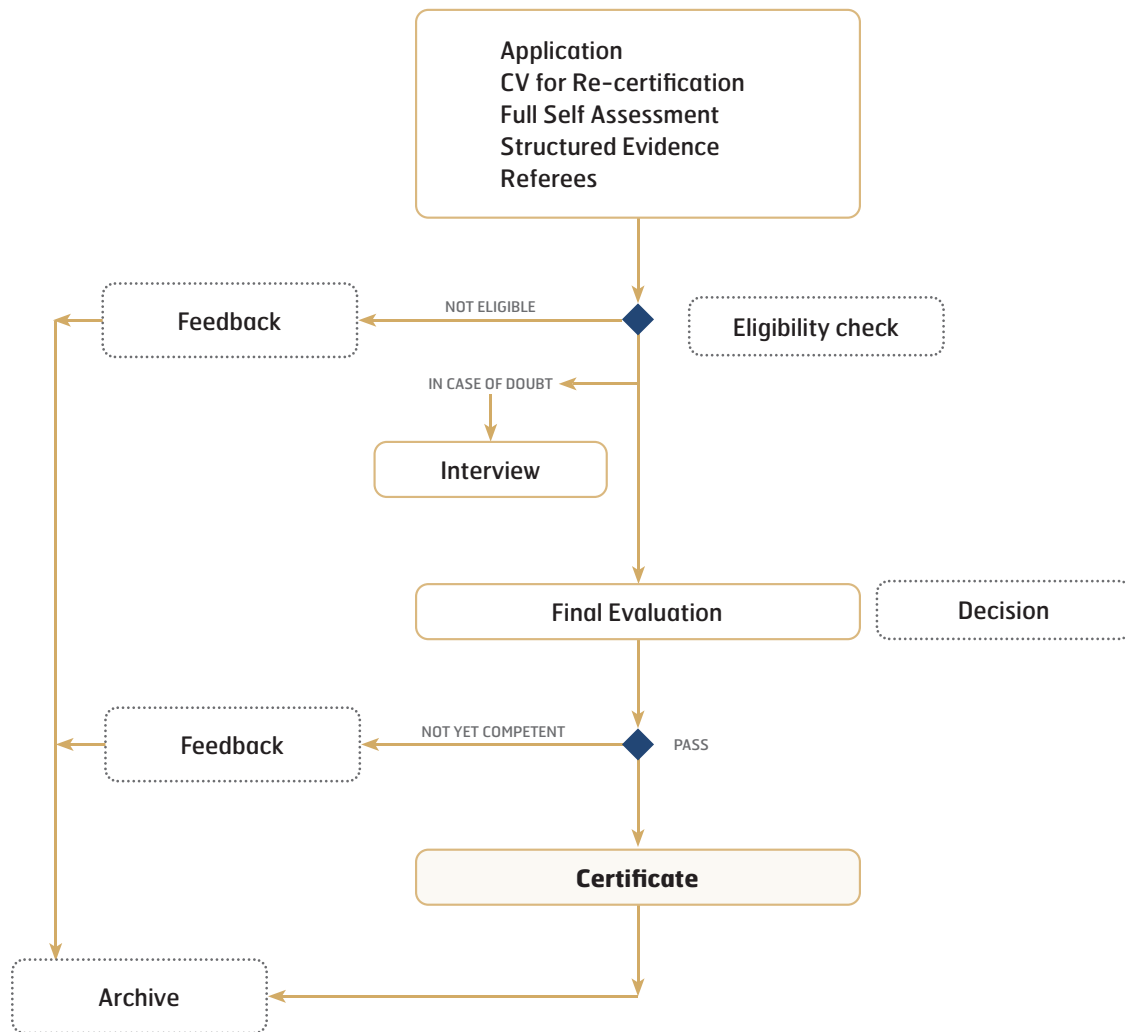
Application
CV for Re-certification
Full Self Assessment
Structured Evidence
Referees

Feedback

NOT ELIGIBLE

Eligibility check

IN CASE OF DOUBT

Interview

Final Evaluation

Decision

Feedback

NOT YET COMPETENT

PASS

Certificate

Archive